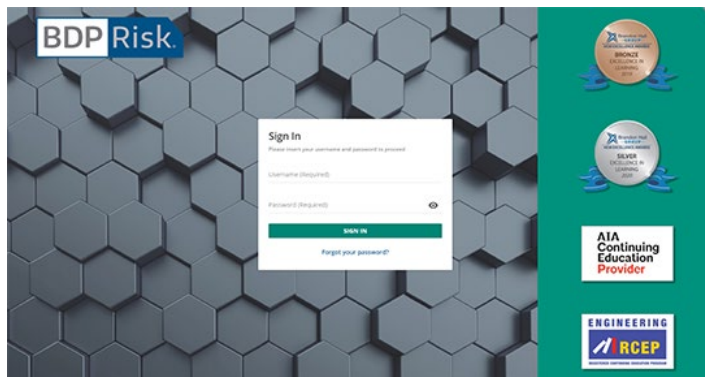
BDP Risk.

Sign In
Please insert your username and password to proceed

Username (Required)

Password (Required)

SIGN IN

Forgot your password?

Brandon Hall GROUP
BRONZE
EXCELLENCE IN LEARNING
2019

Brandon Hall GROUP
SILVER
EXCELLENCE IN LEARNING
2020

AIA
Continuing
Education
Provider

ENGINEERING
RCEP
REGISTERED CONTINUING EDUCATION PROGRAM